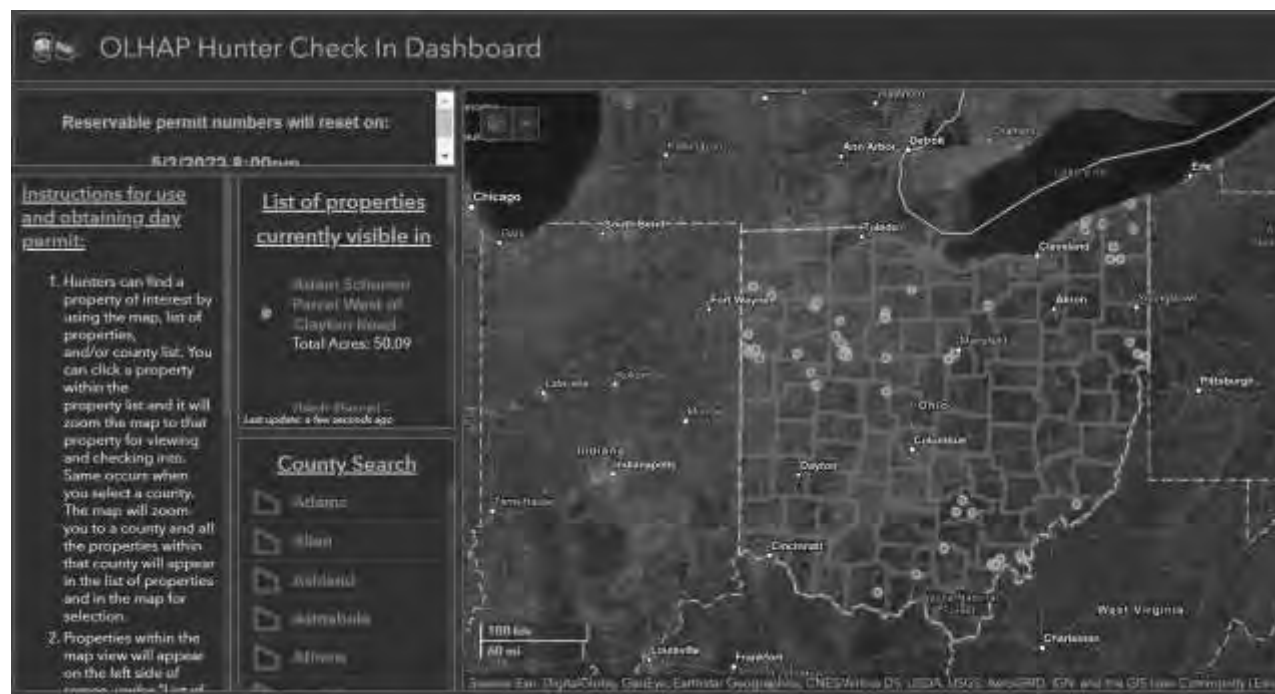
OLHAP Hunter Check In Dashboard

Reservable permit numbers will reset on:

5/2/2022 8:00pm

Instructions for use and obtaining day permit:

1. Hunters can find a property of interest by using the map, list of properties, and/or county list. You can click a property within the property list and it will zoom the map to that property for viewing and checking into. Same occurs when you select a county. The map will zoom you to a county and all the properties within that county will appear in the list of properties and in the map for selection.
2. Properties within the map view will appear on the left side of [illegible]

List of properties currently visible in

Adam Schamer Parcel West of Clayton Road
Total Acres: 50.09

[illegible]
Last update: a few seconds ago

County Search

Adams
Allen
Ashland
Ashtabula
Athens

Chicago
South Bend
Toledo
Detroit
Ann Arbor
Cleveland
Akron
Youngstown
Erie
Fort Wayne
Mansfield
Ohio
Columbus
Dayton
Indiana
Indianapolis
Lafayette
Kokomo
Muncie
Terre Haute
Cincinnati
Pittsburgh
West Virginia
Charleston
Louisville
Frankfort
Gary
Lake Erie
100 km
60 mi

Sources: Esri, DigitalGlobe, GeoEye, Earthstar Geographics, CNES/Airbus DS, USDA, USGS, AeroGRID, IGN, and the GIS User Community | Esri